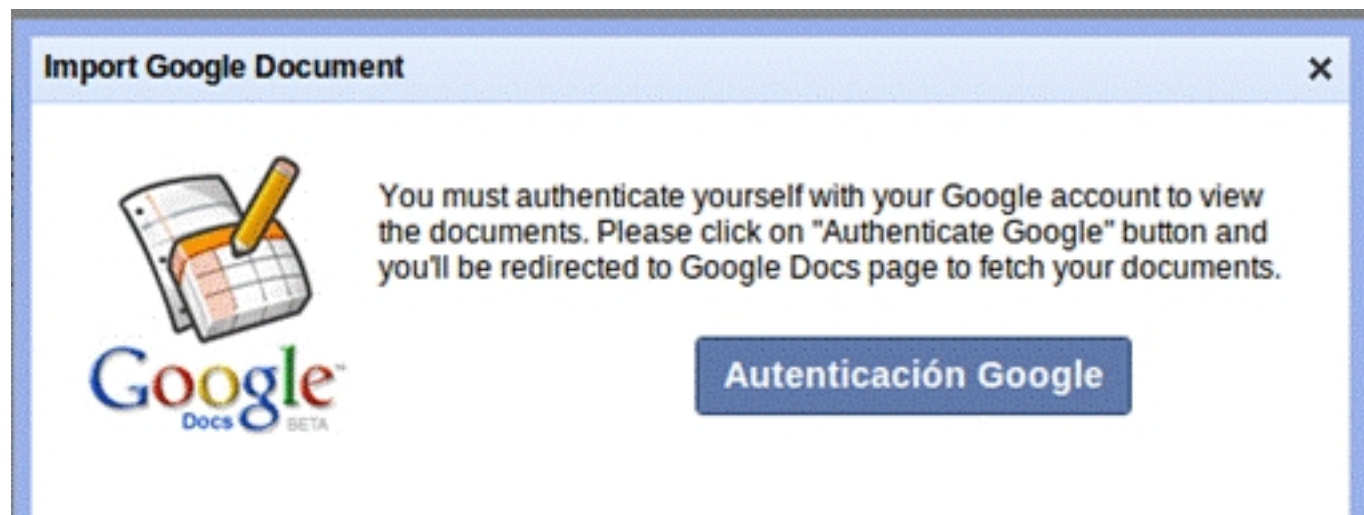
Import Google Document

×

Google™ Docs BETA

You must authenticate yourself with your Google account to view the documents. Please click on "Authenticate Google" button and you'll be redirected to Google Docs page to fetch your documents.

Autenticación Google